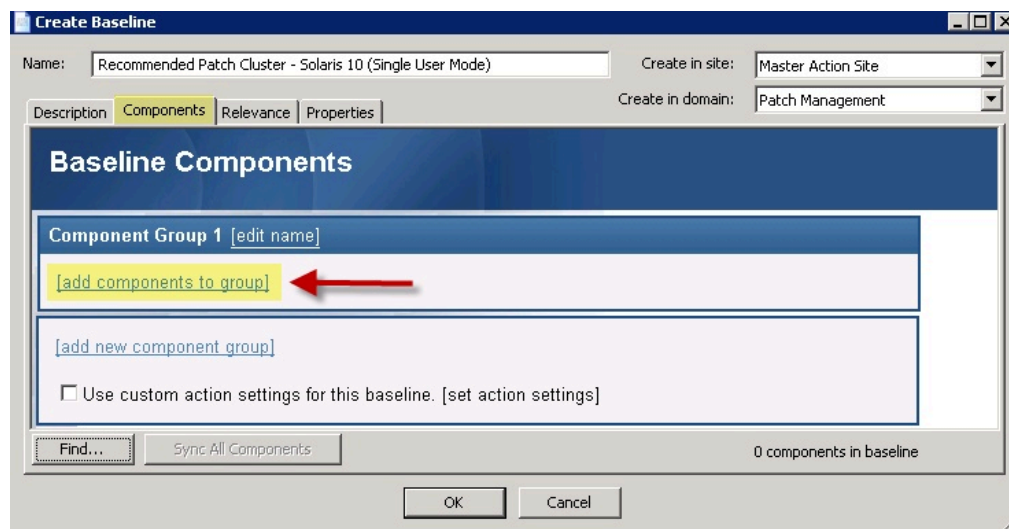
Create Baseline

Name: Recommended Patch Cluster - Solaris 10 (Single User Mode)

Create in site: Master Action Site

Create in domain: Patch Management

Description | Components | Relevance | Properties

Baseline Components

Component Group 1 [edit name]

[add components to group]

[add new component group]

☐ Use custom action settings for this baseline. [set action settings]

Find... | Sync All Components

0 components in baseline

OK | Cancel